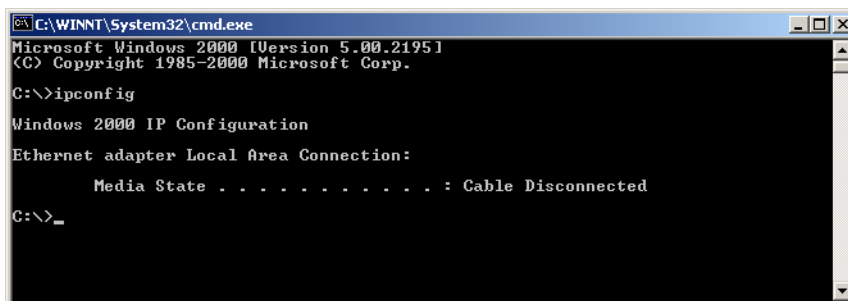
C:\WINNT\System32\cmd.exe

Microsoft Windows 2000 [Version 5.00.2195]
(C) Copyright 1985-2000 Microsoft Corp.

C:\>ipconfig

Windows 2000 IP Configuration

Ethernet adapter Local Area Connection:

Media State . . . . . . . . . . . : Cable Disconnected

C:\>_